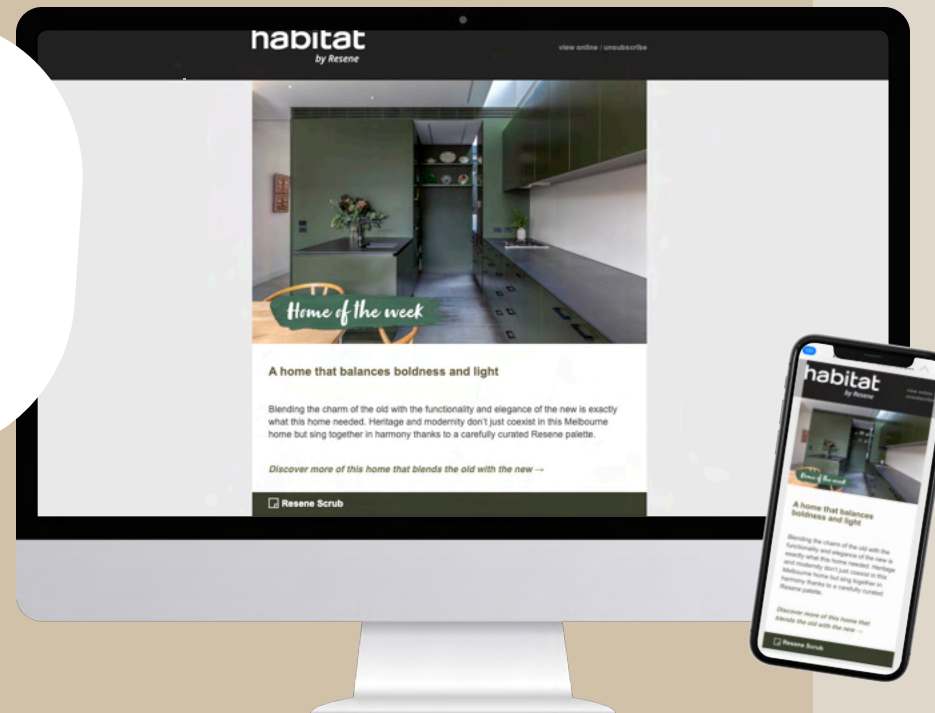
habitat
by Resene

view online / unsubscribe

Home of the week

A home that balances boldness and light

Blending the charm of the old with the functionality and elegance of the new is exactly what this home needed. Heritage and modernity don't just coexist in this Melbourne home but sing together in harmony thanks to a carefully curated Resene palette.

Discover more of this home that blends the old with the new →

Resene Scrub

habitat
by Resene

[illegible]

Home of the week

A home that balances boldness and light

Blending the charm of the old with the functionality and elegance of the new is exactly what this home needed. Heritage and modernity don't just coexist in this Melbourne home but sing together in harmony thanks to a carefully curated Resene palette.

Discover more of this home that blends the old with the new →

Resene Scrub